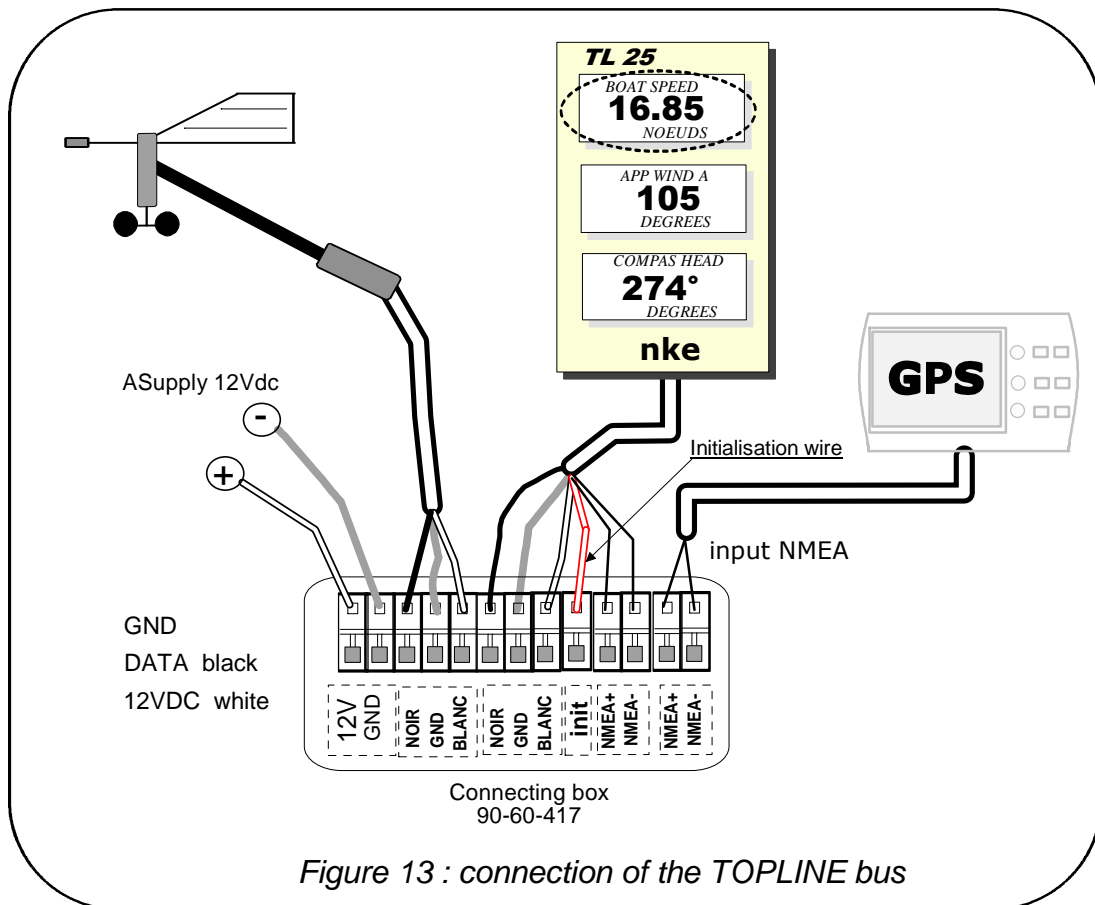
TL 25

BOAT SPEED
16.85
NOEUDS

APP WIND A
105
DEGREES

COMPAS HEAD
274°
DEGREES

nke

GPS

ASupply 12Vdc

-

+

Initialisation wire

input NMEA

GND
DATA black
12VDC white

12V GND
NOIR GND BLANC
NOIR GND BLANC
init
NMEA+ NMEA-
NMEA+ NMEA-

Connecting box
90-60-417

Figure 13 : connection of the TOPLINE bus